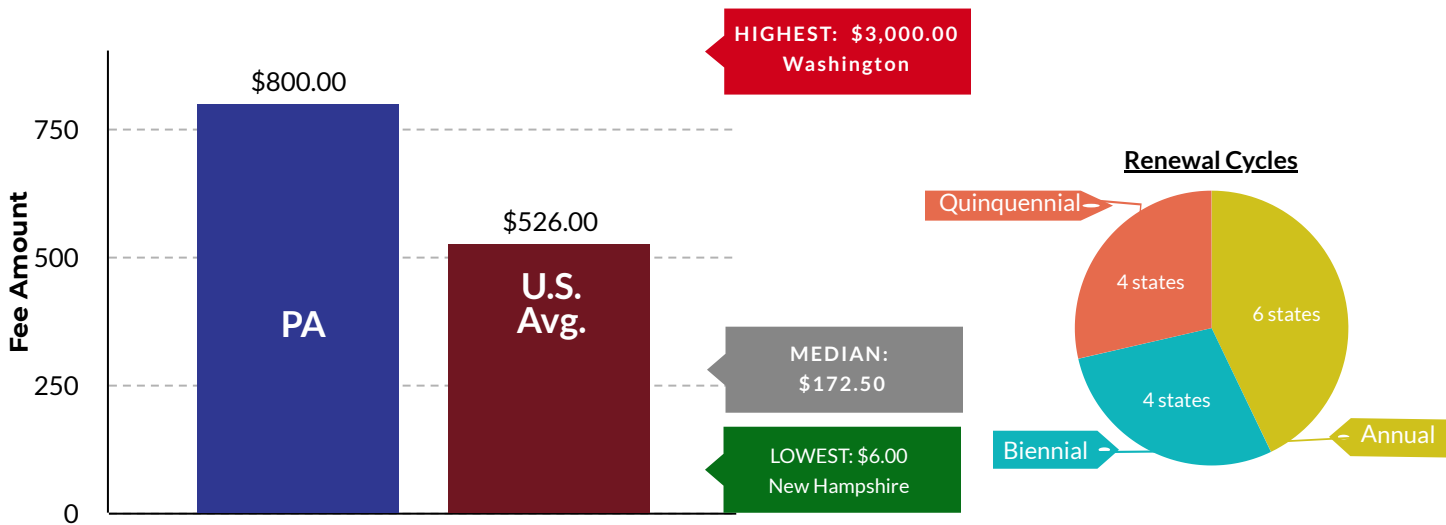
HIGHEST: $3,000.00
Washington

$800.00

750

$526.00

500

Fee Amount

PA

U.S.
Avg.

MEDIAN:
$172.50

250

LOWEST: $6.00
New Hampshire

0

Renewal Cycles

Quinquennial

4 states

6 states

4 states

Biennial

Annual